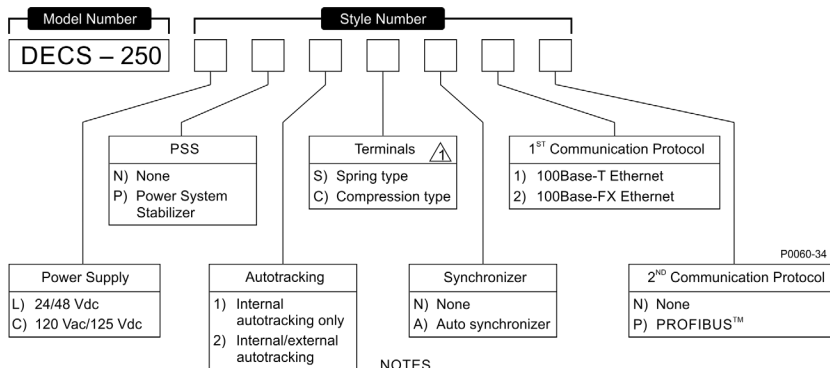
Model Number

Style Number

DECS – 250

PSS
N) None
P) Power System Stabilizer

Terminals 1
S) Spring type
C) Compression type

1$^{ST}$ Communication Protocol
1) 100Base-T Ethernet
2) 100Base-FX Ethernet

P0060-34

Power Supply
L) 24/48 Vdc
C) 120 Vac/125 Vdc

Autotracking
1) Internal autotracking only
2) Internal/external autotracking

Synchronizer
N) None
A) Auto synchronizer

2$^{ND}$ Communication Protocol
N) None
P) PROFIBUS$^{TM}$

NOTES